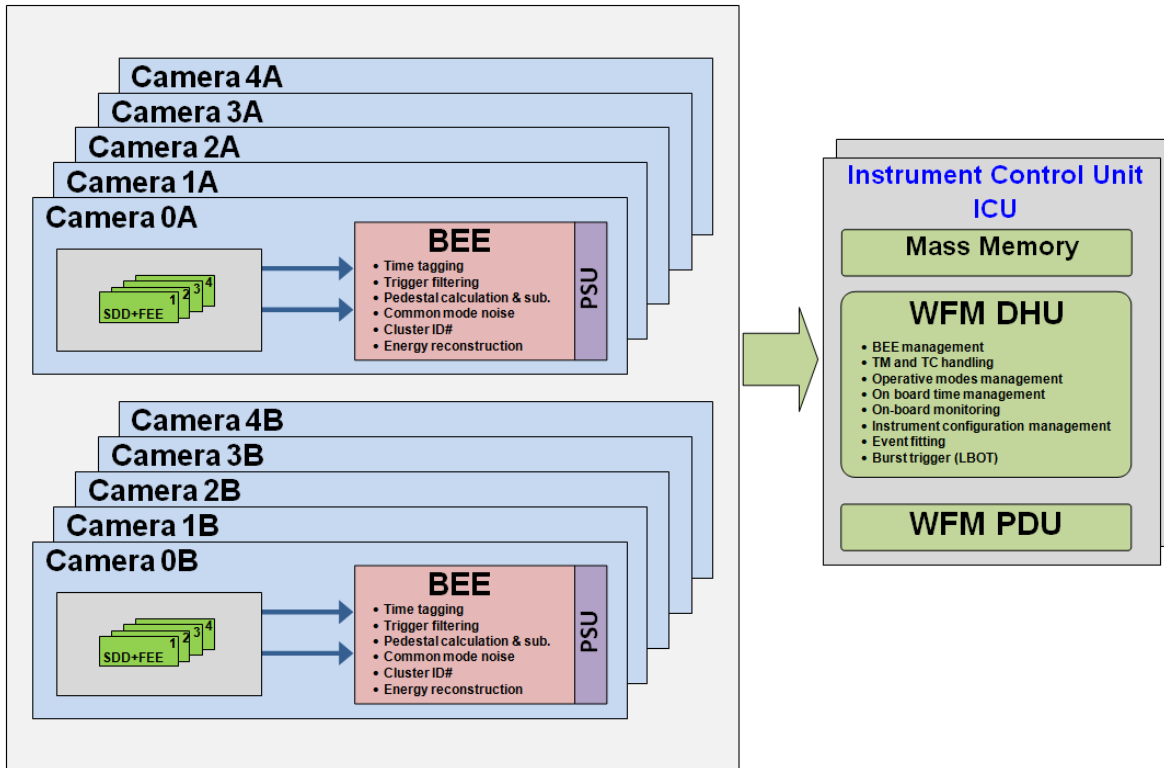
Camera 4A
Camera 3A
Camera 2A
Camera 1A
Camera 0A

SDD+FEE 1 2 3 4

BEE
• Time tagging
• Trigger filtering
• Pedestal calculation & sub.
• Common mode noise
• Cluster ID#
• Energy reconstruction

PSU

Camera 4B
Camera 3B
Camera 2B
Camera 1B
Camera 0B

SDD+FEE 1 2 3 4

BEE
• Time tagging
• Trigger filtering
• Pedestal calculation & sub.
• Common mode noise
• Cluster ID#
• Energy reconstruction

PSU

Instrument Control Unit
ICU

Mass Memory

WFM DHU
• BEE management
• TM and TC handling
• Operative modes management
• On board time management
• On-board monitoring
• Instrument configuration management
• Event fitting
• Burst trigger (LBOT)

WFM PDU